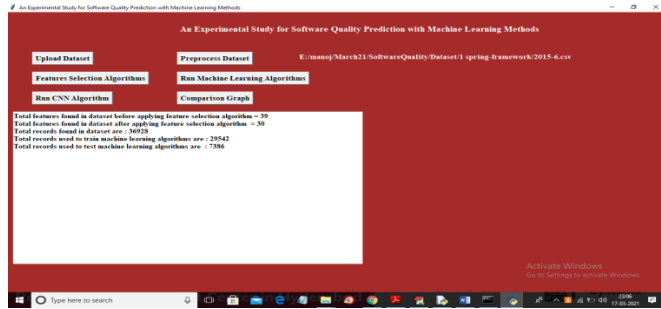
An Experimental Study for Software Quality Prediction with Machine Learning Methods

An Experimental Study for Software Quality Prediction with Machine Learning Methods

Upload Dataset

Preprocess Dataset

E:/manoj/March21/SoftwareQuality/Dataset/1 spring-framework/2015-6.csv

Features Selection Algorithms

Run Machine Learning Algorithms

Run CNN Algorithm

Comparison Graph

Total features found in dataset before applying feature selection algorithm = 39
Total features found in dataset after applying feature selection algorithm = 30
Total records found in dataset are : 36928
Total records used to train machine learning algorithms are : 29542
Total records used to test machine learning algorithms are : 7386

Activate Windows
Go to Settings to activate Windows.

Type here to search

23:06
17-03-2021